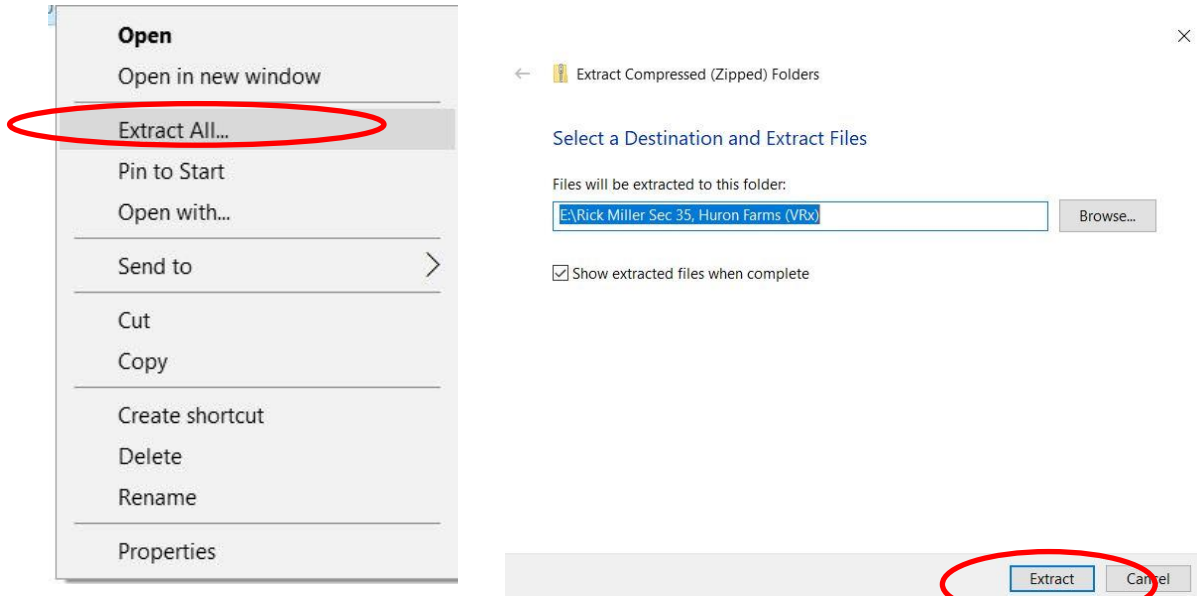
Open
Open in new window
Extract All...
Pin to Start
Open with...
Send to
Cut
Copy
Create shortcut
Delete
Rename
Properties

Extract Compressed (Zipped) Folders

Select a Destination and Extract Files

Files will be extracted to this folder:
E:\Rick Miller Sec 35, Huron Farms (VRx)
Browse...

Show extracted files when complete

Extract
Cancel